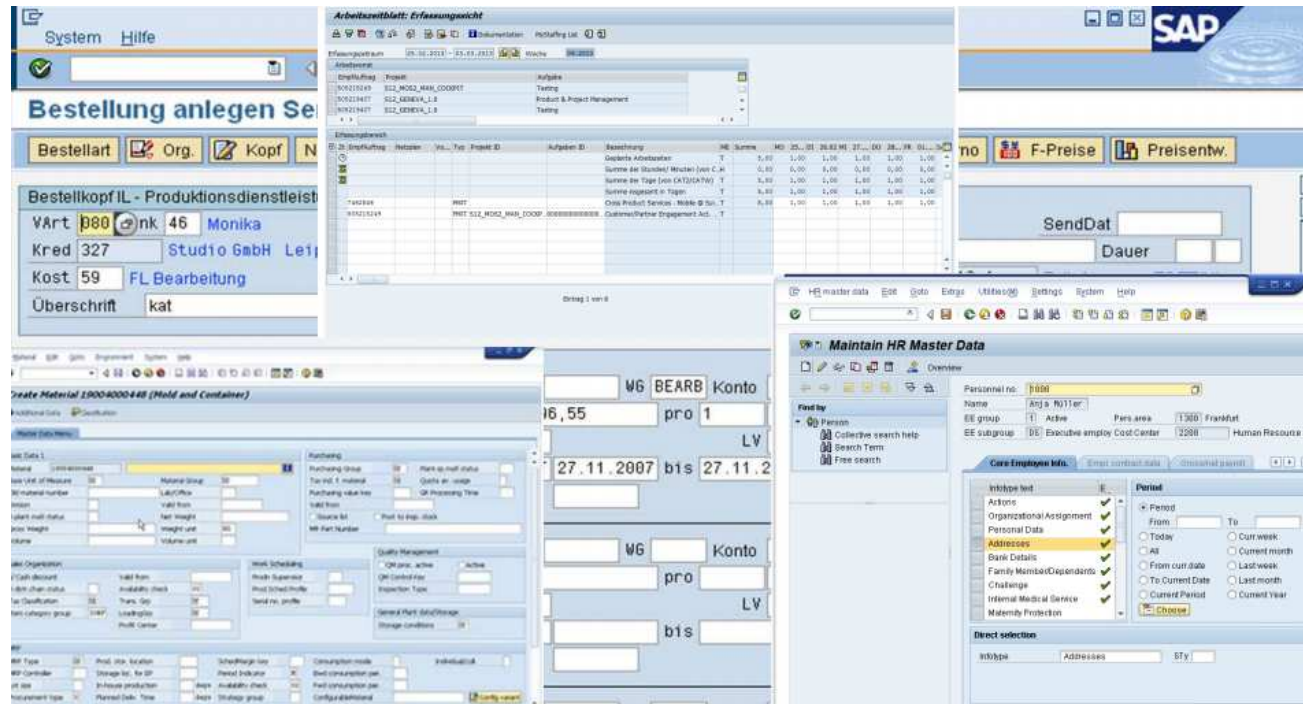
System Hilfe

Bestellung anlegen Se

Bestellart Org. Kopf N

Bestellkopf IL - Produktionsdienstleist

VArt 080 nk 46 Monika

Kred 327 Studio GmbH Lei

Kost 59 FL Bearbeitung

Überschrift kat

Arbeitszeitblatt: Erfassungssicht

Dokumentation

Erfassungszeitraum Woche

Arbeitsvorrat

Erfassungsbereich

Geplante Arbeitszeiten

Summe der Stunden/ Minuten

Summe der Tage

Summe ausgesetzt in Tagen

Eintrag 1 von 6

SAP

no F-Preise Preisentw.

SendDat

Dauer

Create Material 19004000448 (Mold and Container)

Additional Data

Master Data Menu

Purchasing

Quality Management

Work Scheduling

Sales Organization

General Plant data/Storage

Storage conditions

MRP Type

WG BEARB Konto

6,55 pro 1

LV

27.11.2007 bis 27.11.2

WG Konto

pro

LV

bis

HR master data Edit Goto Extras Utilities(M) Settings System Help

Maintain HR Master Data

Overview

Find by

Person

Collective search help

Search Term

Free search

Personnel no. 1000

Name Anja Müller

EE group 1 Active Pers.area 1300 Frankfurt

EE subgroup DS Executive employ Cost Center 2200 Human Resource

Core Employee Info. Emp. contract data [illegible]

Infotype text

Actions

Organizational Assignment

Personal Data

Addresses

Bank Details

Family Member/Dependents

Challenge

Internal Medical Service

Maternity Protection

Period

Period

From To

Today

All

From curr.date

To Current Date

Current Period

Curr.week

Current month

Last week

Last month

Current Year

Choose

Direct selection

Infotype Addresses STy